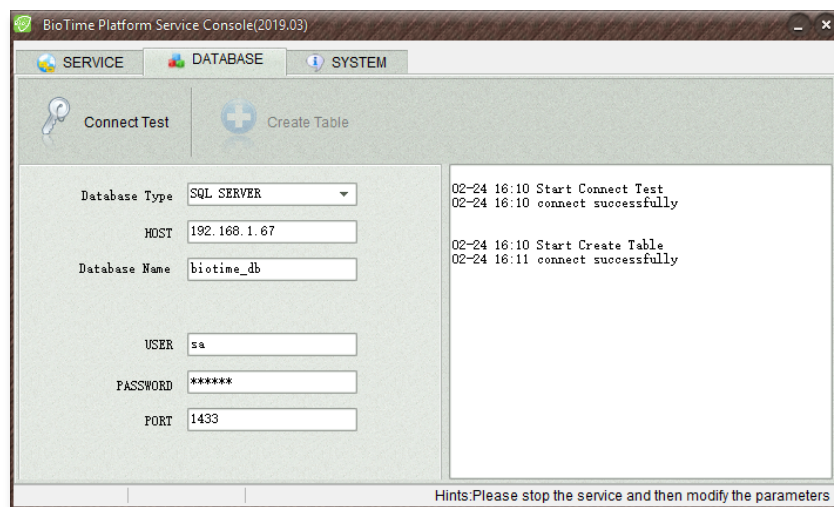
BioTime Platform Service Console(2019.03)

SERVICE
DATABASE
SYSTEM

Connect Test
Create Table

Database Type SQL SERVER
HOST 192.168.1.67
Database Name biotime_db

USER sa
PASSWORD ******
PORT 1433

02-24 16:10 Start Connect Test
02-24 16:10 connect successfully

02-24 16:10 Start Create Table
02-24 16:11 connect successfully

Hints:Please stop the service and then modify the parameters